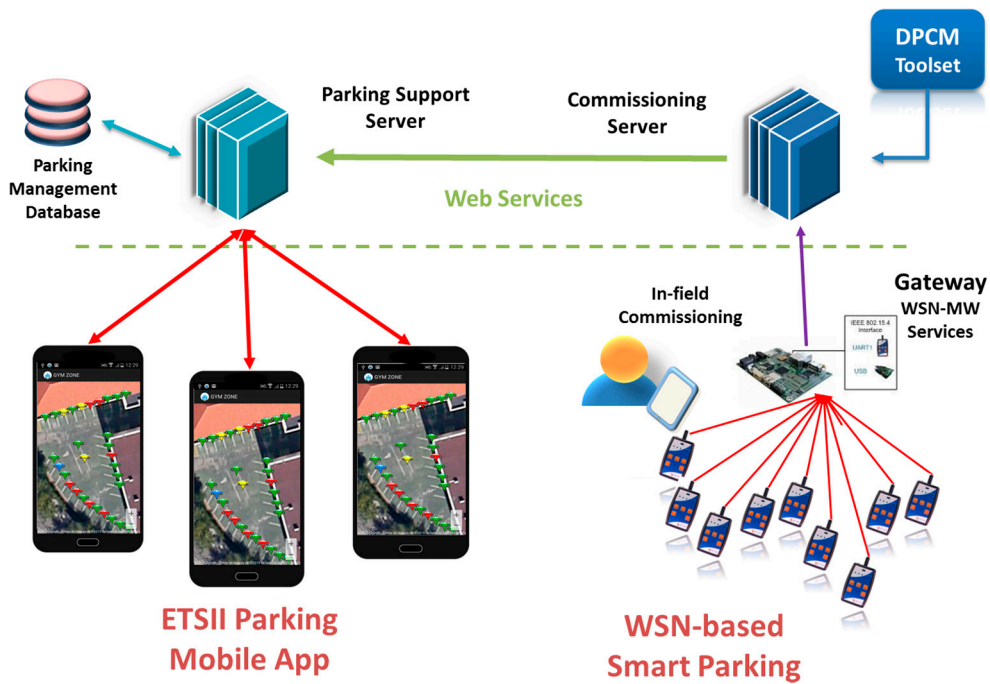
DPCM
Toolset

Parking Support
Server

Commissioning
Server

Parking
Management
Database

Web Services

Gateway
WSN-MW
Services

In-field
Commissioning

IEEE 802.15.4
Interface

UART1

USB

GYM ZONE

12:29

GYM ZONE

12:29

GYM ZONE

12:29

ETSII Parking
Mobile App

WSN-based
Smart Parking